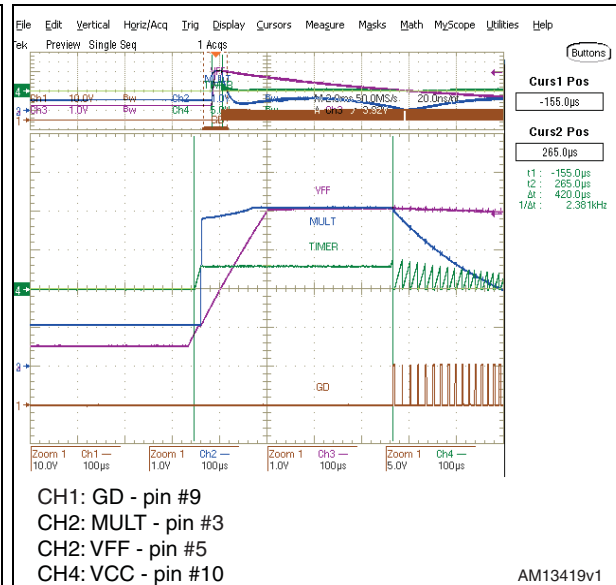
File Edit Vertical Horiz/Acq Trig Display Cursors Measure Masks Math MyScope Utilities Help

Tek Preview Single Seq 1 Acqs

Buttons

Curs1 Pos
-155.0µs

Curs2 Pos
265.0µs

t1: -155.0µs
t2: 265.0µs
Δt: 420.0µs
1/Δt: 2.381kHz

Ch1 10.0V Bw Ch2 1.0V Bw M 20.0ms 50.0MS/s 20.0ns/pt
Ch3 1.0V Bw Ch4 5.0V Bw A Ch3 ∫ 3.32V

VFF

MULT

TIMER

GD

Zoom 1 Ch1 — 10.0V 100µs
Zoom 1 Ch2 — 1.0V 100µs
Zoom 1 Ch3 — 1.0V 100µs
Zoom 1 Ch4 — 5.0V 100µs

CH1: GD - pin #9
CH2: MULT - pin #3
CH2: VFF - pin #5
CH4: VCC - pin #10

AM13419v1